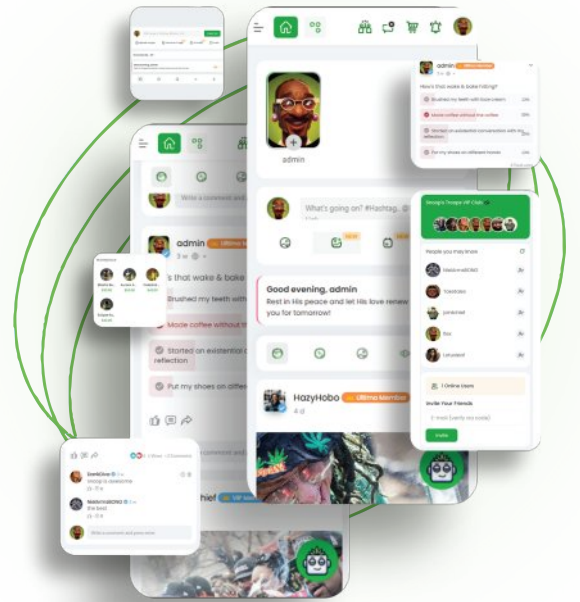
admin

What's going on? #Hashtag...

Good evening, admin
Rest in His peace and let His love renew you for tomorrow!

HazyHobo Ultima Member
4 d

admin Ultima Member
How's that wake & bake hitting?
Brushed my teeth with bake cream
Made coffee without the coffee
Started on existential conversation with my reflection
Put my shoes on different hands

Snoop's Troops VIP Club
People you may know
1 Online Users
Invite Your Friends
Invite

admin Ultima
s that wake & bake
Brushed my teeth with
Made coffee without th
Started on existential c
reflection
Put my shoes on differ

SnoopDawg
Snoop's awesome
the best
Write a comment and press enter

chief VIP Mem